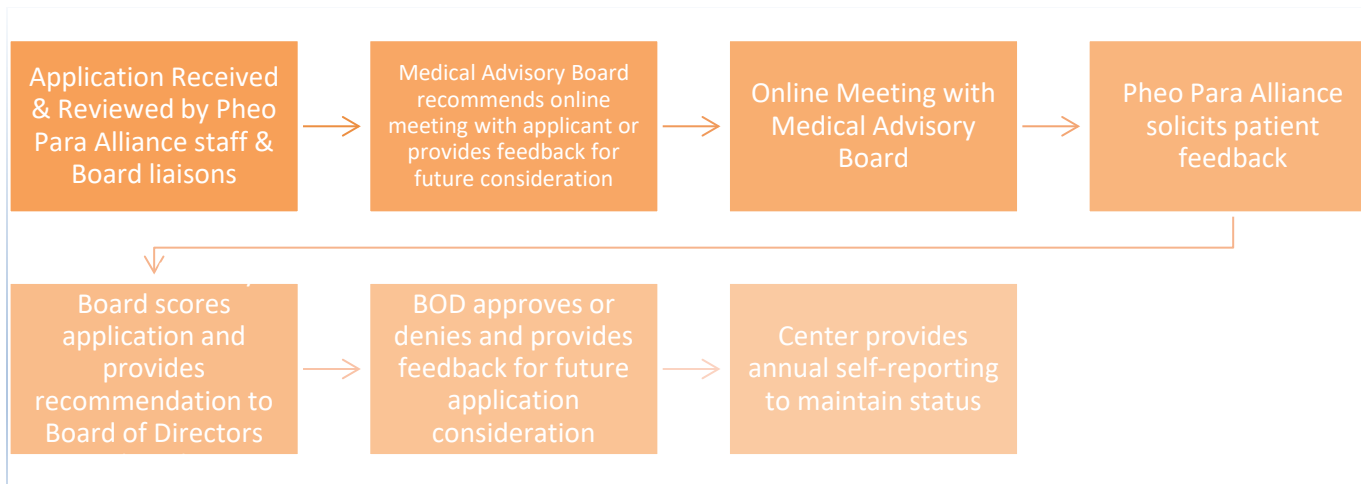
Application Received & Reviewed by Pheo Para Alliance staff & Board liaisons

Medical Advisory Board recommends online meeting with applicant or provides feedback for future consideration

Online Meeting with Medical Advisory Board

Pheo Para Alliance solicits patient feedback

Board scores application and provides recommendation to Board of Directors

BOD approves or denies and provides feedback for future application consideration

Center provides annual self-reporting to maintain status